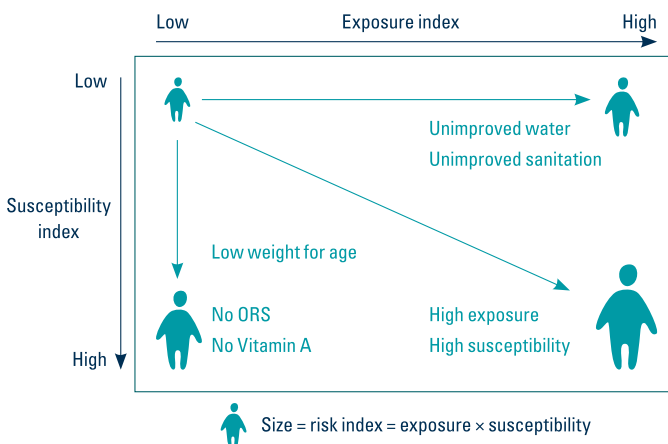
Low

Exposure index

High

Low

Susceptibility index

High

Unimproved water

Unimproved sanitation

Low weight for age

No ORS

No Vitamin A

High exposure

High susceptibility

Size = risk index = exposure × susceptibility